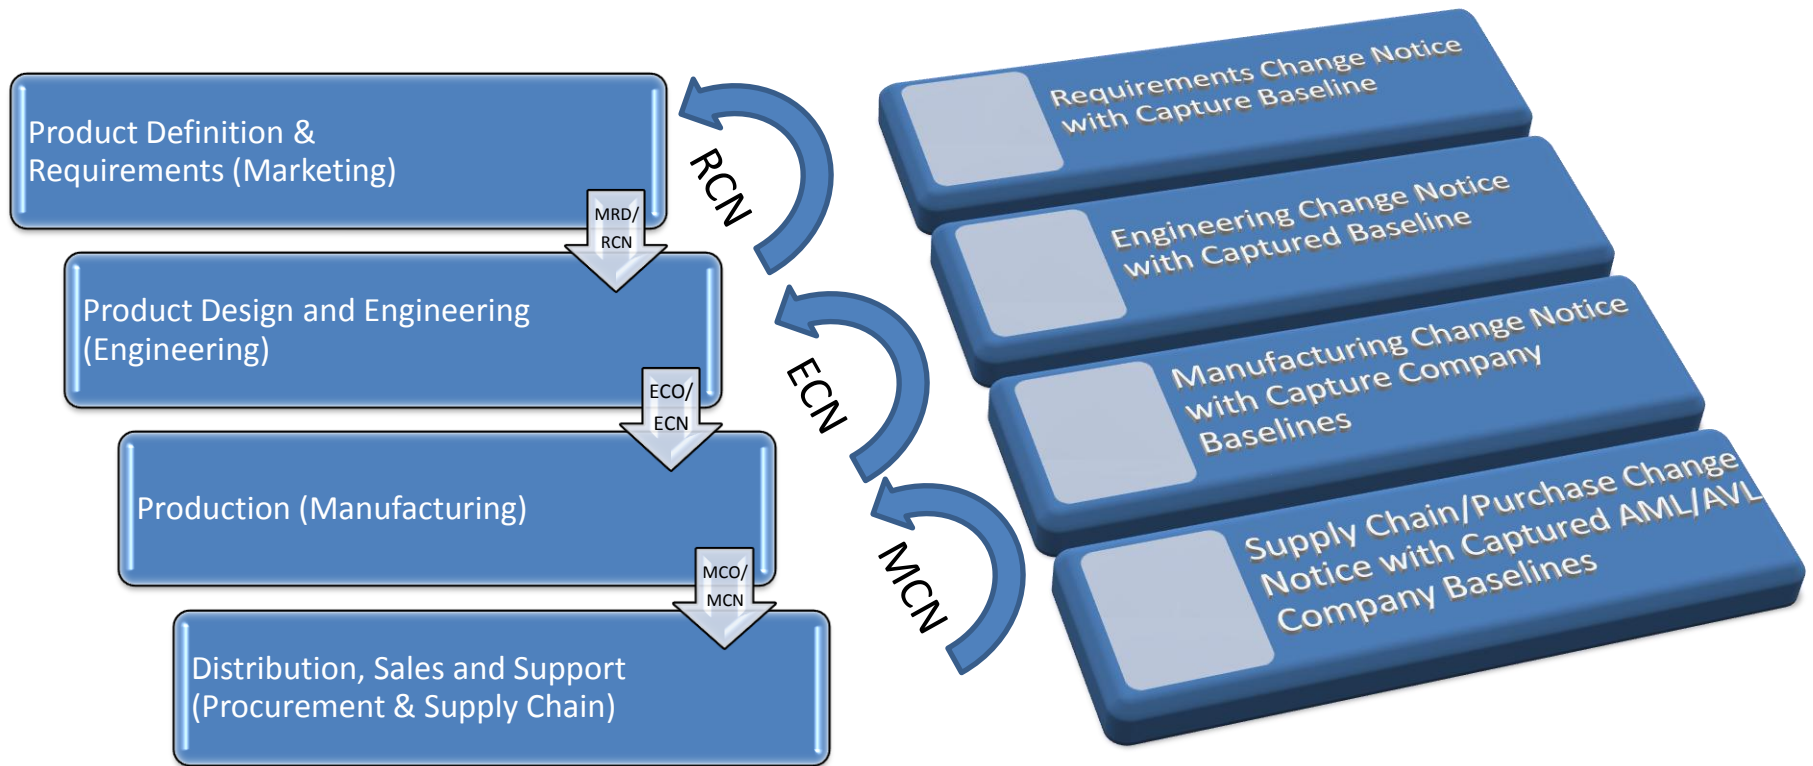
Product Definition & Requirements (Marketing)

MRD/ RCN

Product Design and Engineering (Engineering)

ECO/ ECN

Production (Manufacturing)

MCO/ MCN

Distribution, Sales and Support (Procurement & Supply Chain)

RCN

ECN

MCN

Requirements Change Notice with Capture Baseline

Engineering Change Notice with Captured Baseline

Manufacturing Change Notice with Capture Company Baselines

Supply Chain/Purchase Change Notice with Captured AML/AVL Company Baselines